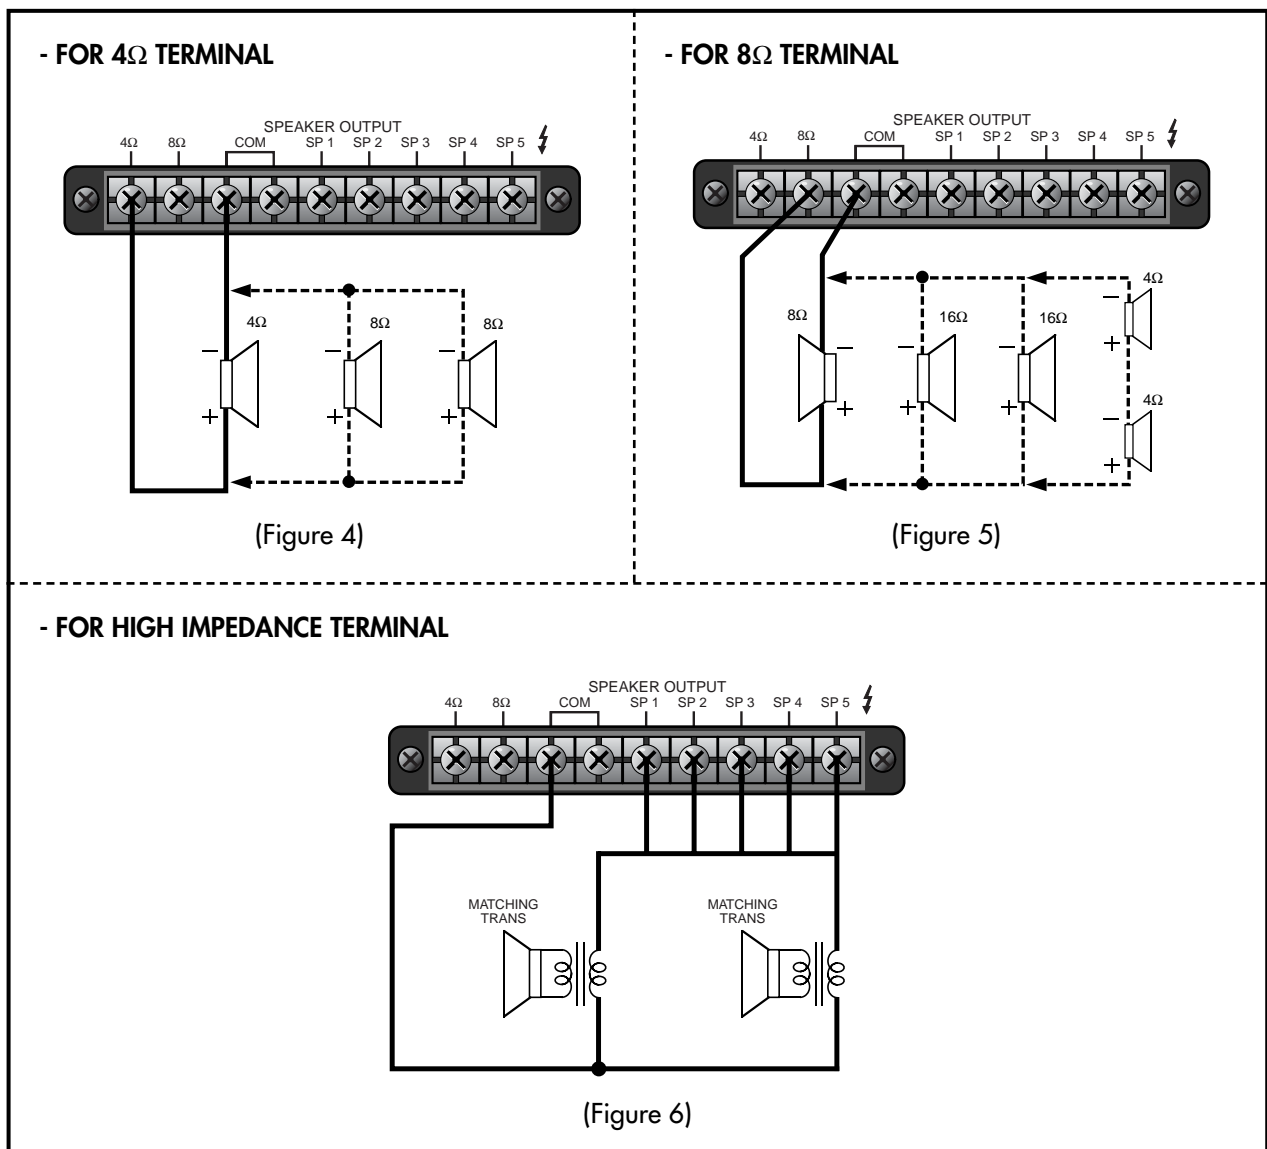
- FOR 4Ω TERMINAL

SPEAKER OUTPUT
4Ω 8Ω COM SP 1 SP 2 SP 3 SP 4 SP 5

4Ω
8Ω
8Ω

(Figure 4)

- FOR 8Ω TERMINAL

SPEAKER OUTPUT
4Ω 8Ω COM SP 1 SP 2 SP 3 SP 4 SP 5

8Ω
16Ω
16Ω
4Ω
4Ω

(Figure 5)

- FOR HIGH IMPEDANCE TERMINAL

SPEAKER OUTPUT
4Ω 8Ω COM SP 1 SP 2 SP 3 SP 4 SP 5

MATCHING TRANS
MATCHING TRANS

(Figure 6)